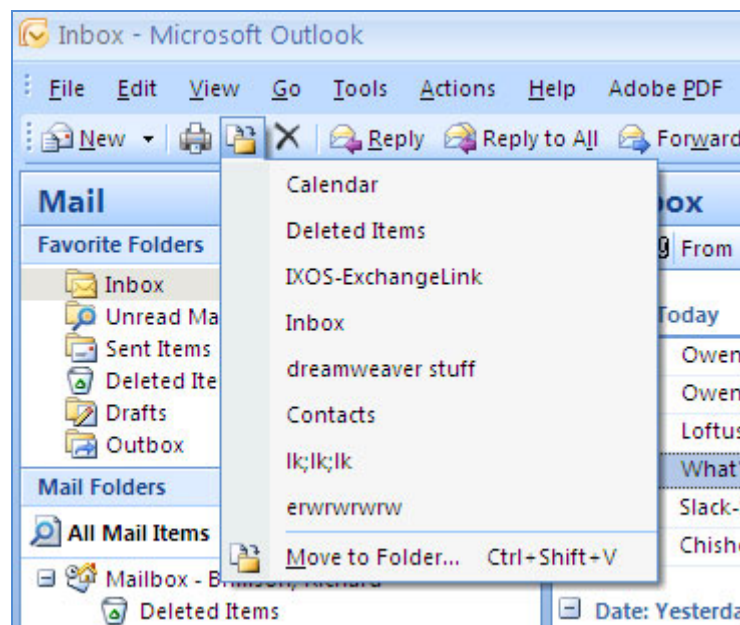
Inbox - Microsoft Outlook

File Edit View Go Tools Actions Help Adobe PDF

New Reply Reply to All Forward

Mail

Favorite Folders

Inbox
Unread Ma
Sent Items
Deleted Ite
Drafts
Outbox

Mail Folders

All Mail Items

Mailbox - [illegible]
Deleted Items

Calendar
Deleted Items
IXOS-ExchangeLink
Inbox
dreamweaver stuff
Contacts
lk;lk;lk
erwrwrwrw
Move to Folder... Ctrl+Shift+V

box
From
Today
Owen
Owen
Loftus
What
Slack-
Chish
Date: Yesterda